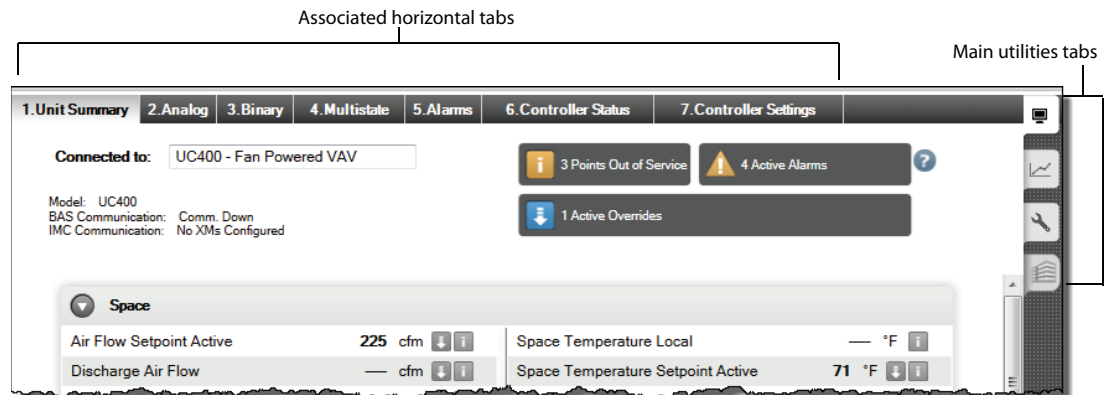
Associated horizontal tabs

Main utilities tabs

1.Unit Summary 2.Analog 3.Binary 4.Multistate 5.Alarms 6.Controller Status 7.Controller Settings

Connected to: UC400 - Fan Powered VAV

3 Points Out of Service

4 Active Alarms

Model: UC400
BAS Communication: Comm. Down
IMC Communication: No XMs Configured

1 Active Overrides

Space

| | | | | |
|---|---|---|---|---|
| Air Flow Setpoint Active | 225 cfm | Space Temperature Local | — °F |
| Discharge Air Flow | — cfm | Space Temperature Setpoint Active | 71 °F |